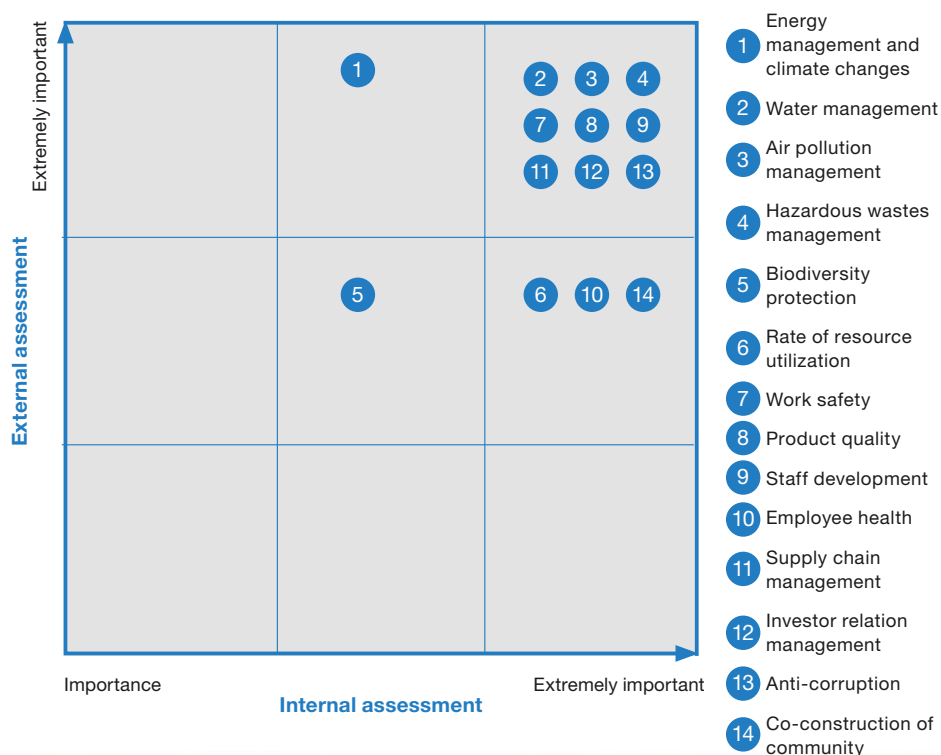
Extremely important

External assessment

1

2 3 4

7 8 9

11 12 13

5

6 10 14

Importance

Internal assessment

Extremely important

1 Energy management and climate changes

2 Water management

3 Air pollution management

4 Hazardous wastes management

5 Biodiversity protection

6 Rate of resource utilization

7 Work safety

8 Product quality

9 Staff development

10 Employee health

11 Supply chain management

12 Investor relation management

13 Anti-corruption

14 Co-construction of community